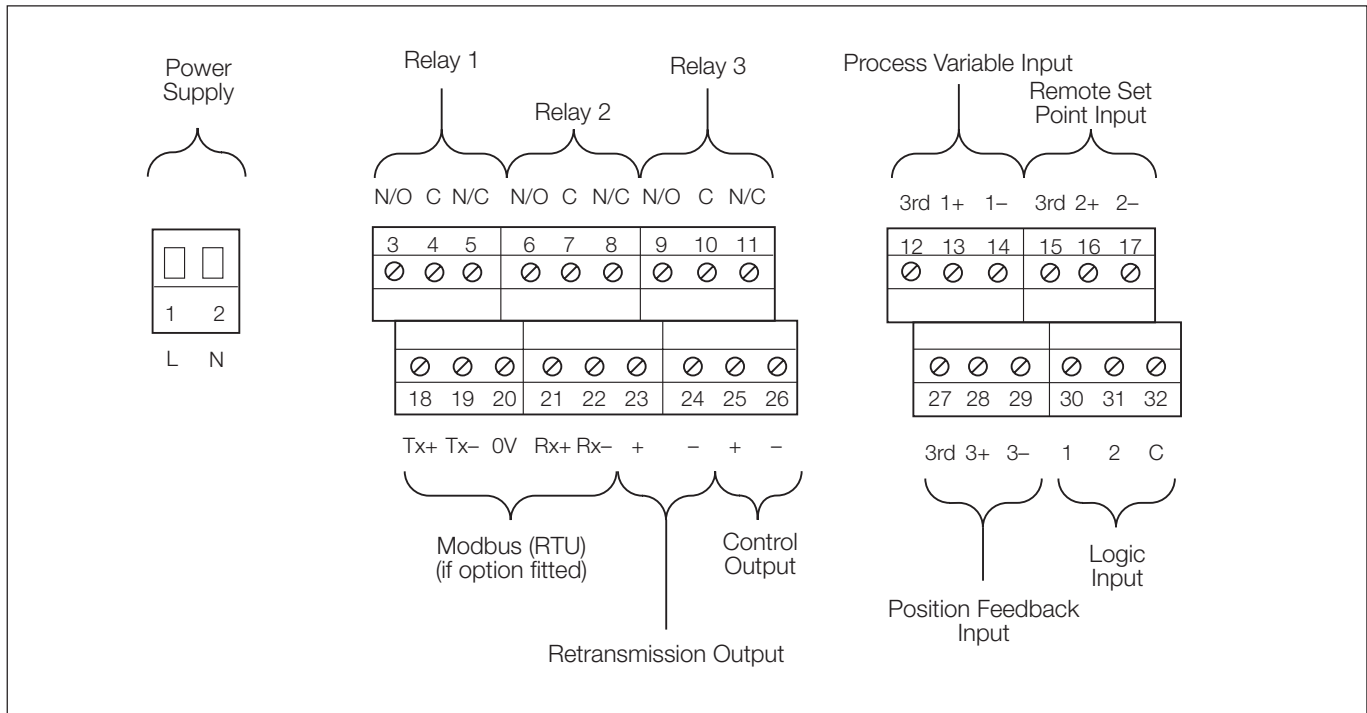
Power Supply

1 2

L N

Relay 1

Relay 2

Relay 3

N/O C N/C N/O C N/C N/O C N/C

3 4 5 6 7 8 9 10 11

18 19 20 21 22 23 24 25 26

Tx+ Tx– 0V Rx+ Rx– + – + –

Modbus (RTU) (if option fitted)

Control Output

Retransmission Output

Process Variable Input

Remote Set Point Input

3rd 1+ 1– 3rd 2+ 2–

12 13 14 15 16 17

27 28 29 30 31 32

3rd 3+ 3– 1 2 C

Position Feedback Input

Logic Input